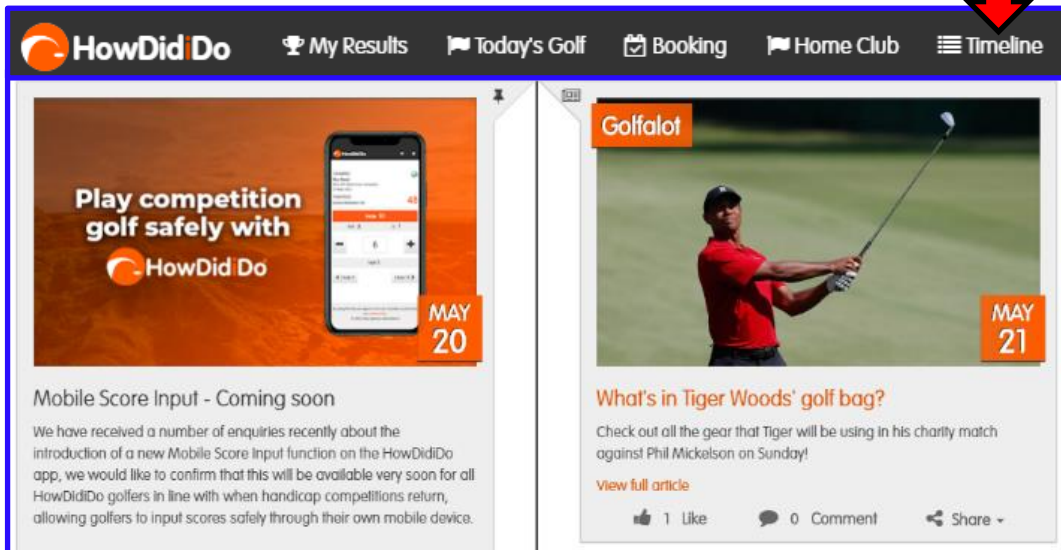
HowDidiDo My Results Today's Golf Booking Home Club Timeline

Play competition golf safely with HowDidiDo

MAY 20

Mobile Score Input - Coming soon

We have received a number of enquiries recently about the introduction of a new Mobile Score Input function on the HowDidiDo app, we would like to confirm that this will be available very soon for all HowDidiDo golfers in line with when handicap competitions return, allowing golfers to input scores safely through their own mobile device.

Golfalot

MAY 21

What's in Tiger Woods' golf bag?

Check out all the gear that Tiger will be using in his charity match against Phil Mickelson on Sunday!

View full article

1 Like 0 Comment Share